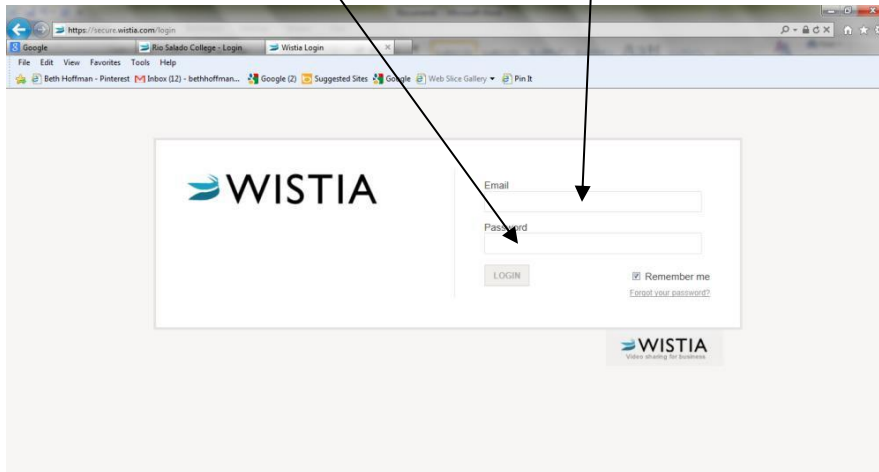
https://secure.wistia.com/login

Google

Rio Salado College - Login

Wistia Login

File Edit View Favorites Tools Help

Beth Hoffman - Pinterest Inbox (12) - bethhoffman... Google (2) Suggested Sites Google Web Slice Gallery Pin It

WISTIA

Email

Password

LOGIN

Remember me

Forgot your password?

WISTIA
Video sharing for business